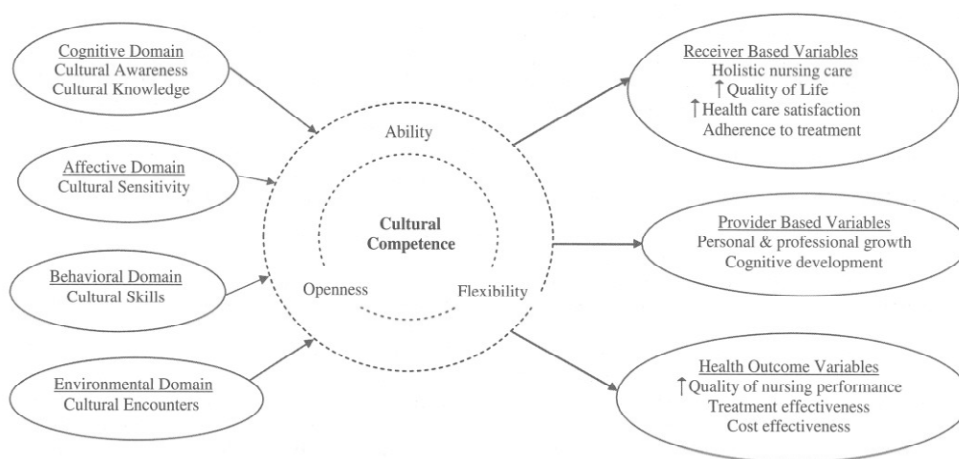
Cognitive Domain
Cultural Awareness
Cultural Knowledge

Affective Domain
Cultural Sensitivity

Behavioral Domain
Cultural Skills

Environmental Domain
Cultural Encounters

Ability

Cultural Competence

Openness

Flexibility

Receiver Based Variables
Holistic nursing care
↑ Quality of Life
↑ Health care satisfaction
Adherence to treatment

Provider Based Variables
Personal & professional growth
Cognitive development

Health Outcome Variables
↑ Quality of nursing performance
Treatment effectiveness
Cost effectiveness